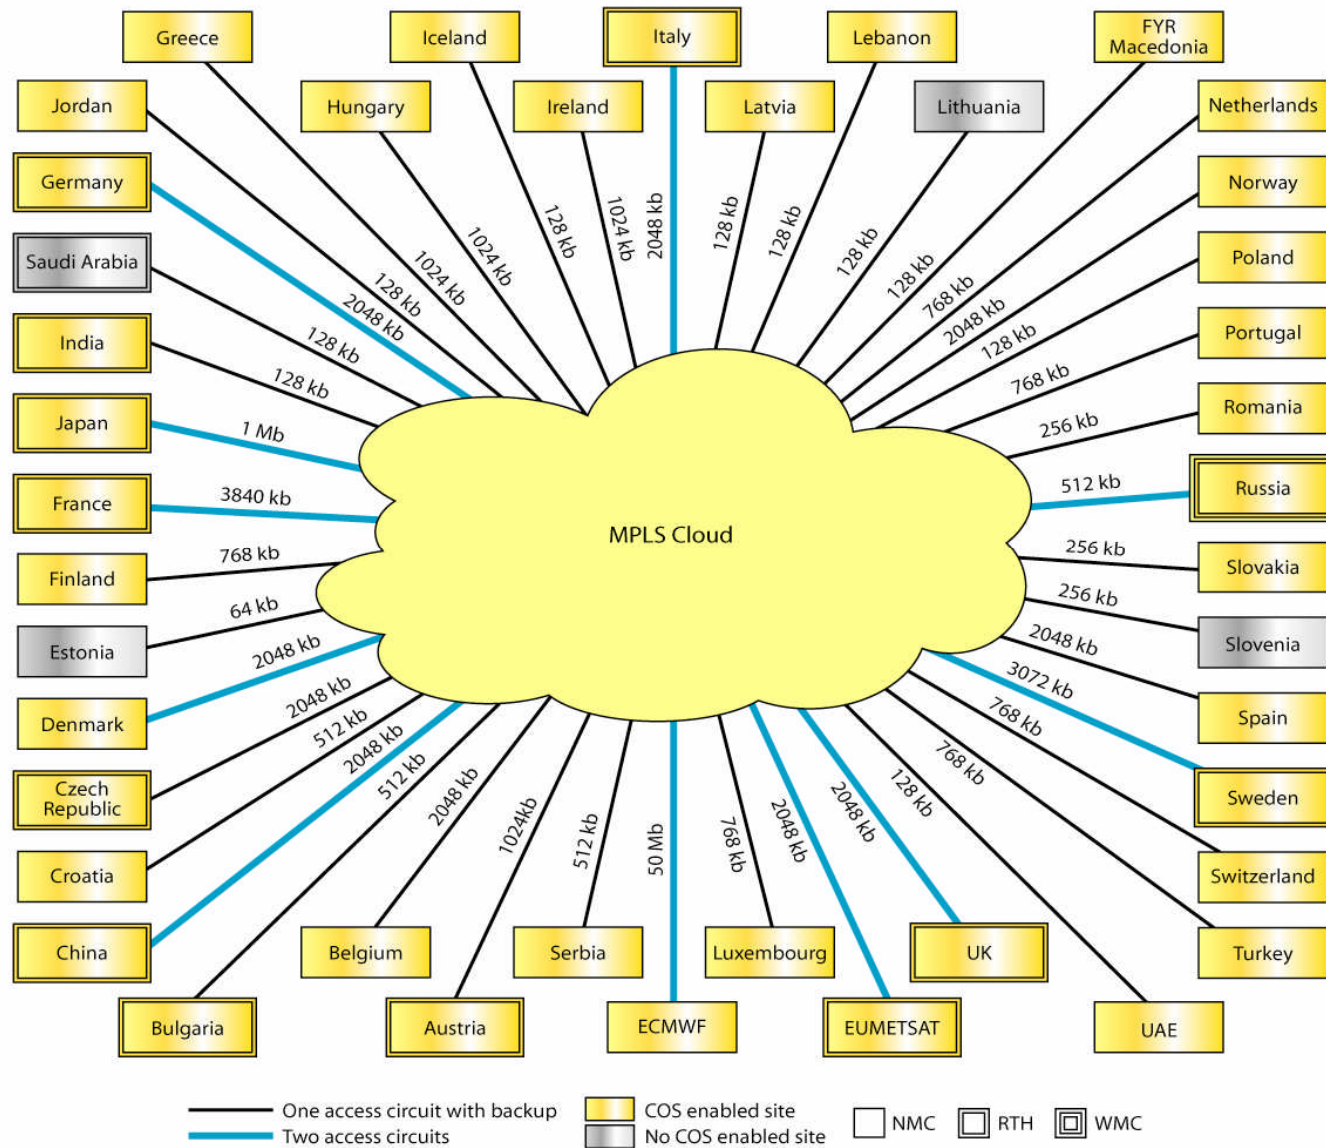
Greece
Iceland
Italy
Lebanon
FYR Macedonia
Jordan
Hungary
Ireland
Latvia
Lithuania
Netherlands
Germany
Norway
Saudi Arabia
Poland
India
Portugal
Japan
Romania
France
Russia
Finland
Slovakia
Estonia
Slovenia
Denmark
Spain
Czech Republic
Sweden
Croatia
Switzerland
China
Belgium
Serbia
Luxembourg
UK
Turkey
Bulgaria
Austria
ECMWF
EUMETSAT
UAE

MPLS Cloud

1024 kb
1024 kb
128 kb
1024 kb
2048 kb
128 kb
128 kb
128 kb
128 kb
768 kb
2048 kb
128 kb
768 kb
256 kb
512 kb
256 kb
256 kb
2048 kb
3072 kb
768 kb
768 kb
128 kb
2048 kb
2048 kb
768 kb
50 Mb
512 kb
1024kb
2048 kb
512 kb
2048 kb
512 kb
2048 kb
2048 kb
64 kb
768 kb
3840 kb
1 Mb
128 kb
128 kb
2048 kb
128 kb

One access circuit with backup
Two access circuits
COS enabled site
No COS enabled site
NMC
RTH
WMC